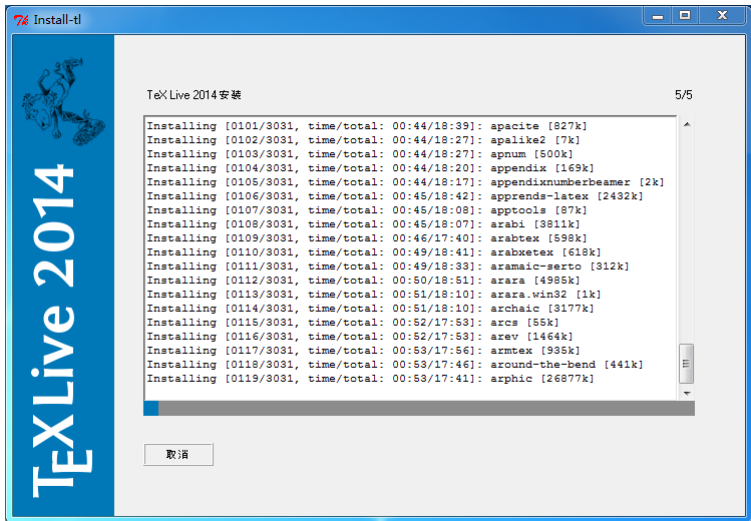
Install-tl

TEX Live 2014

TeX Live 2014 安装

5/5

Installing [0101/3031, time/total: 00:44/18:39]: apacite [827k]
Installing [0102/3031, time/total: 00:44/18:27]: apalike2 [7k]
Installing [0103/3031, time/total: 00:44/18:27]: apnum [500k]
Installing [0104/3031, time/total: 00:44/18:20]: appendix [169k]
Installing [0105/3031, time/total: 00:44/18:17]: appendixnumberbeamer [2k]
Installing [0106/3031, time/total: 00:45/18:42]: apprends-latex [2432k]
Installing [0107/3031, time/total: 00:45/18:08]: apptools [87k]
Installing [0108/3031, time/total: 00:45/18:07]: arabi [3811k]
Installing [0109/3031, time/total: 00:46/17:40]: arabtex [598k]
Installing [0110/3031, time/total: 00:49/18:41]: arabxetex [618k]
Installing [0111/3031, time/total: 00:49/18:33]: aramaic-serto [312k]
Installing [0112/3031, time/total: 00:50/18:51]: arara [4985k]
Installing [0113/3031, time/total: 00:51/18:10]: arara.win32 [1k]
Installing [0114/3031, time/total: 00:51/18:10]: archaic [3177k]
Installing [0115/3031, time/total: 00:52/17:53]: arcs [55k]
Installing [0116/3031, time/total: 00:52/17:53]: arev [1464k]
Installing [0117/3031, time/total: 00:53/17:56]: armtex [935k]
Installing [0118/3031, time/total: 00:53/17:46]: around-the-bend [441k]
Installing [0119/3031, time/total: 00:53/17:41]: arphic [26877k]

取消